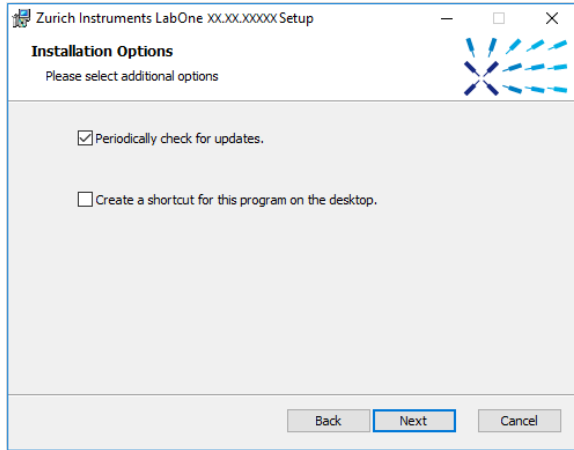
Zurich Instruments LabOne XX.XX.XXXXX Setup

Installation Options

Please select additional options

☑ Periodically check for updates.

☐ Create a shortcut for this program on the desktop.

Back Next Cancel